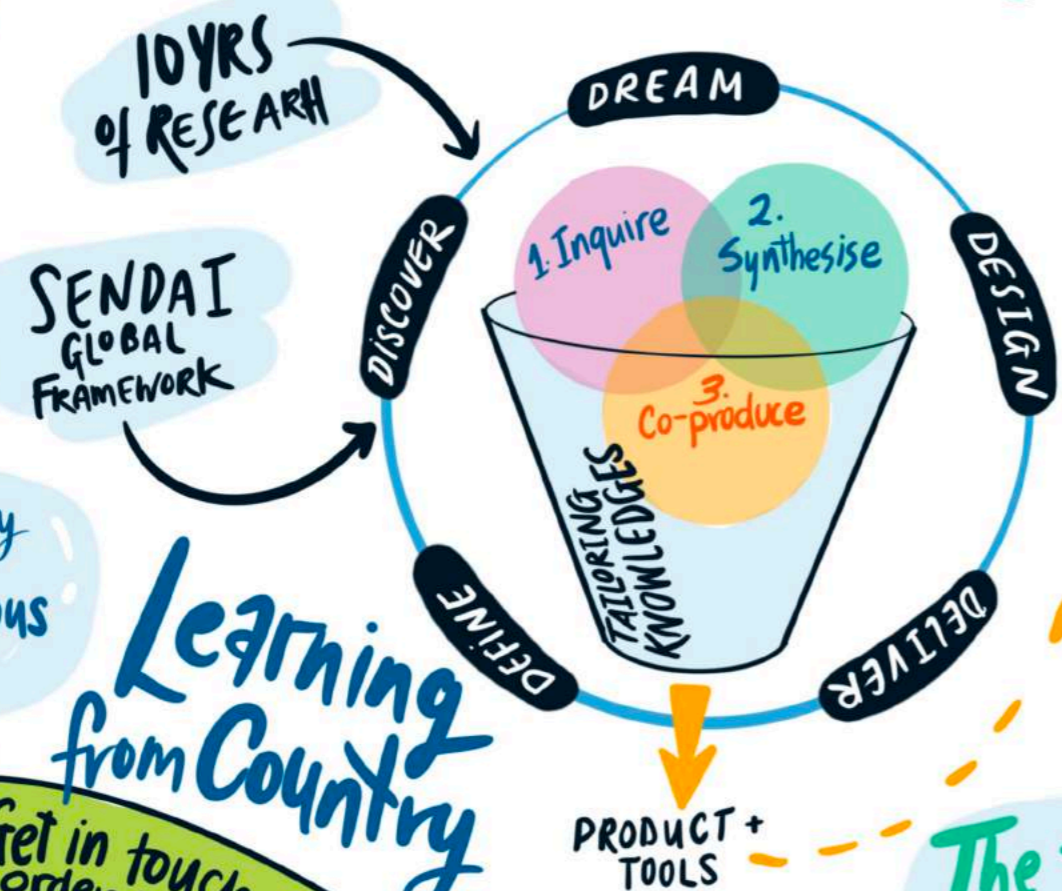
10YRS of RESEARH

SENDAI GLOBAL FRAMEWORK

DREAM

DISCOVER

DESIGN

DEFINE

DELIVER

1. Inquire

2. Synthesise

3. Co-produce

TAILORING KNOWLEDGES

y

ous

Learning from Country

Get in touch

PRODUCT + TOOLS

The